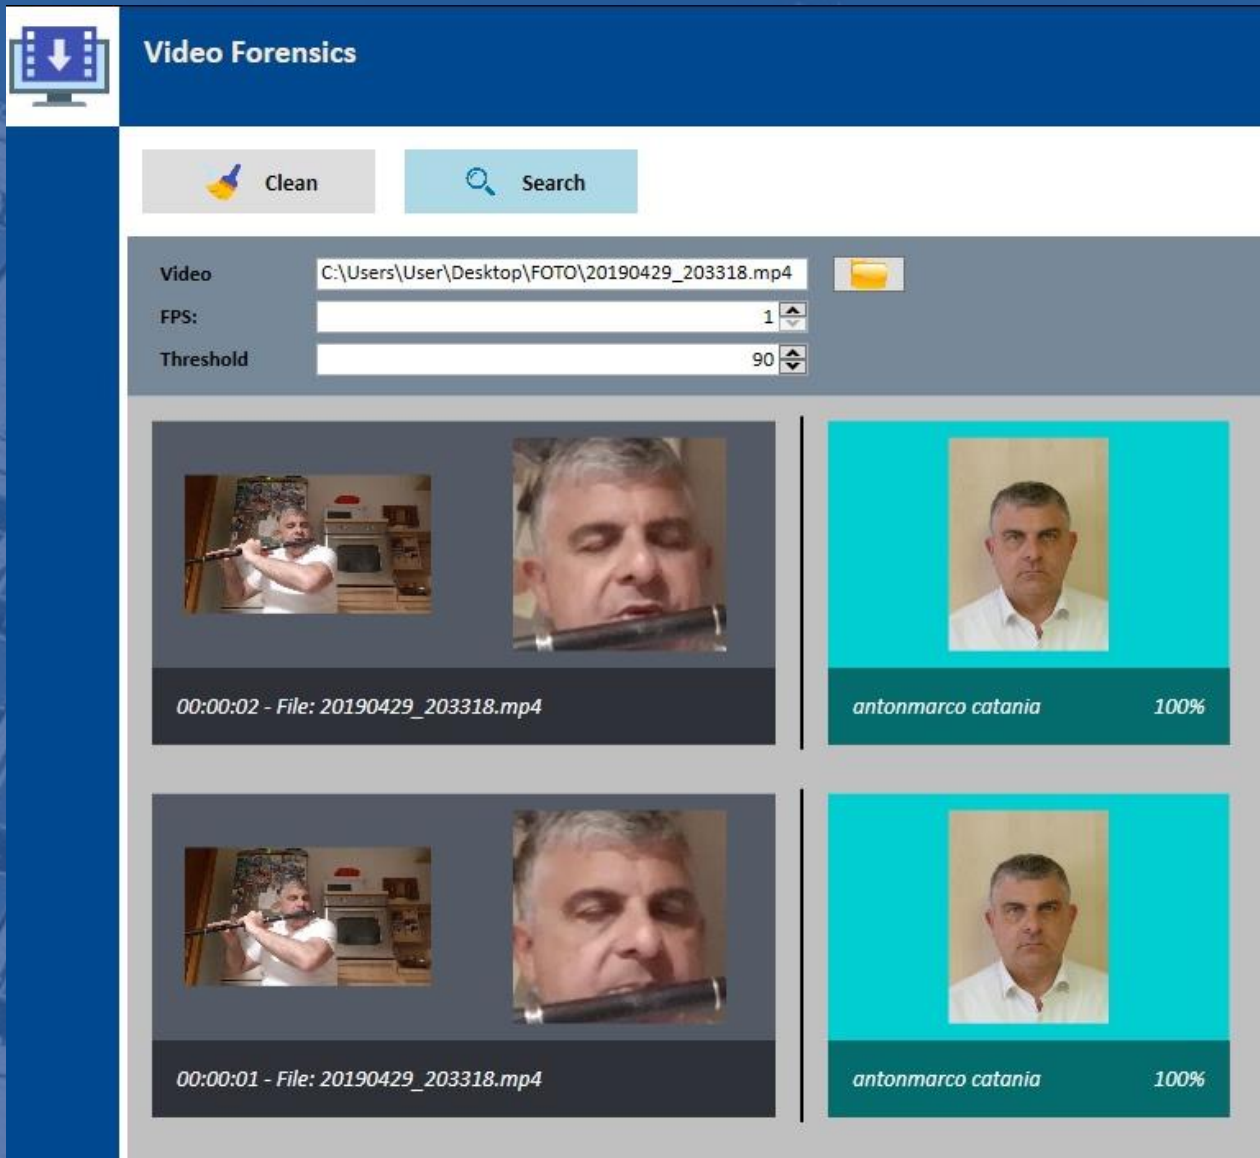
Video Forensics

Clean

Search

Video C:\Users\User\Desktop\FOTO\20190429_203318.mp4

FPS: 1

Threshold 90

00:00:02 - File: 20190429_203318.mp4

antonmarco catania 100%

00:00:01 - File: 20190429_203318.mp4

antonmarco catania 100%